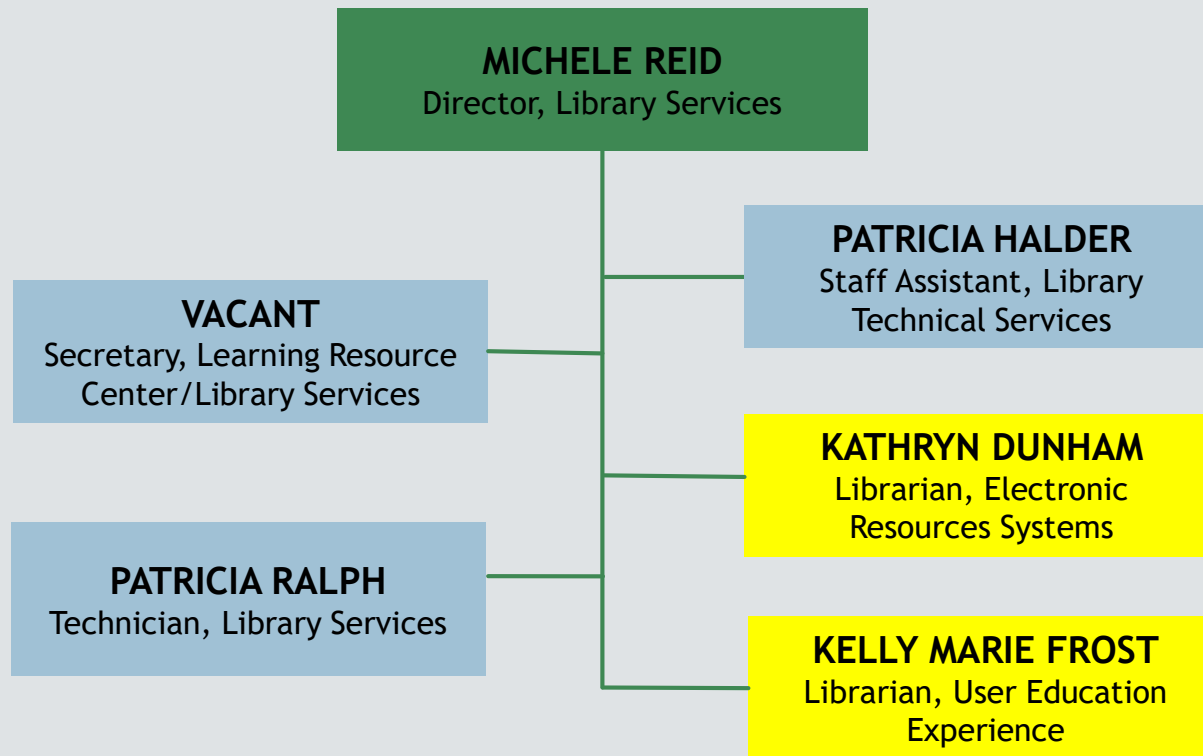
MICHELE REID
Director, Library Services

PATRICIA HALDER
Staff Assistant, Library Technical Services

VACANT
Secretary, Learning Resource Center/Library Services

KATHRYN DUNHAM
Librarian, Electronic Resources Systems

PATRICIA RALPH
Technician, Library Services

KELLY MARIE FROST
Librarian, User Education Experience